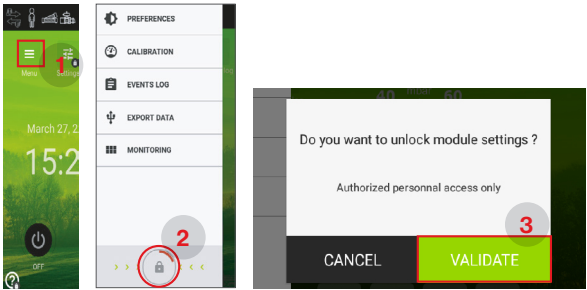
Menu
1
Settings
March 27, 2
15:2
OFF

PREFERENCES
CALIBRATION
EVENTS LOG
EXPORT DATA
MONITORING
2
> >
< <

40
mbar
60
Do you want to unlock module settings ?
Authorized personnal access only
3
CANCEL
VALIDATE